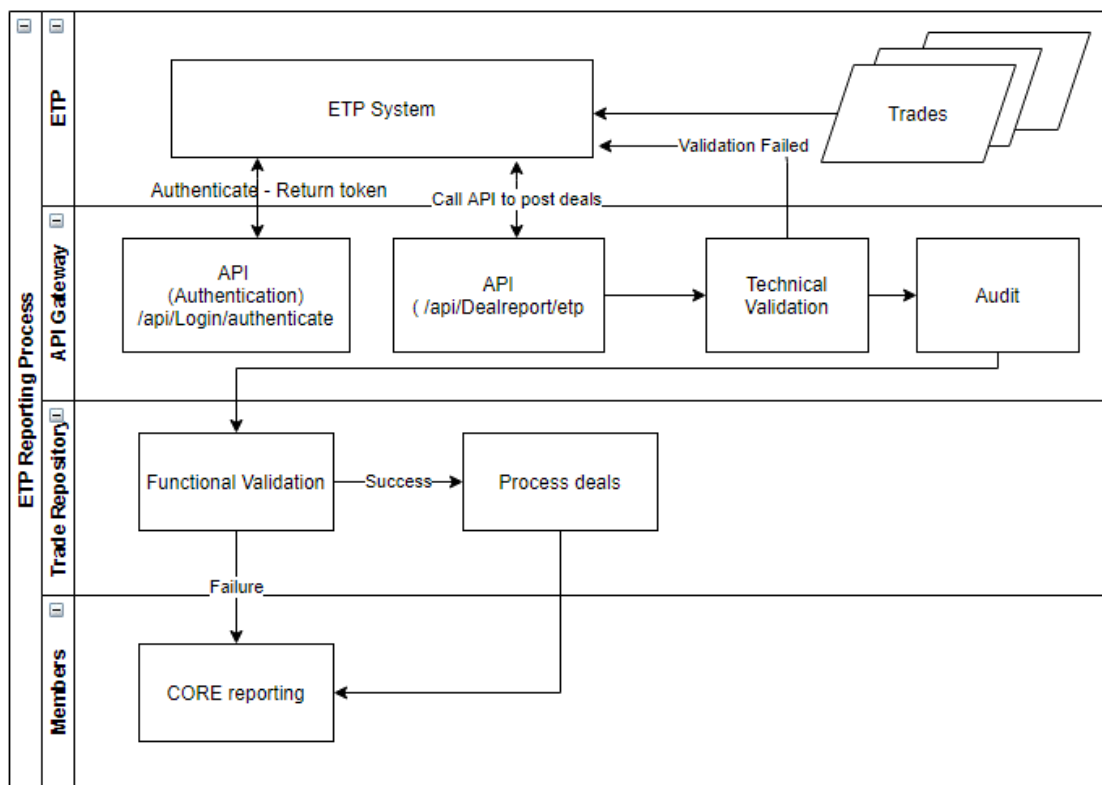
ETP Reporting Process

ETP

ETP System

Trades

Validation Failed

Authenticate - Return token

Call API to post deals

API Gateway

API (Authentication) /api/Login/authenticate

API ( /api/Dealreport/etp

Technical Validation

Audit

Trade Repository

Functional Validation

Success

Process deals

Failure

Members

CORE reporting